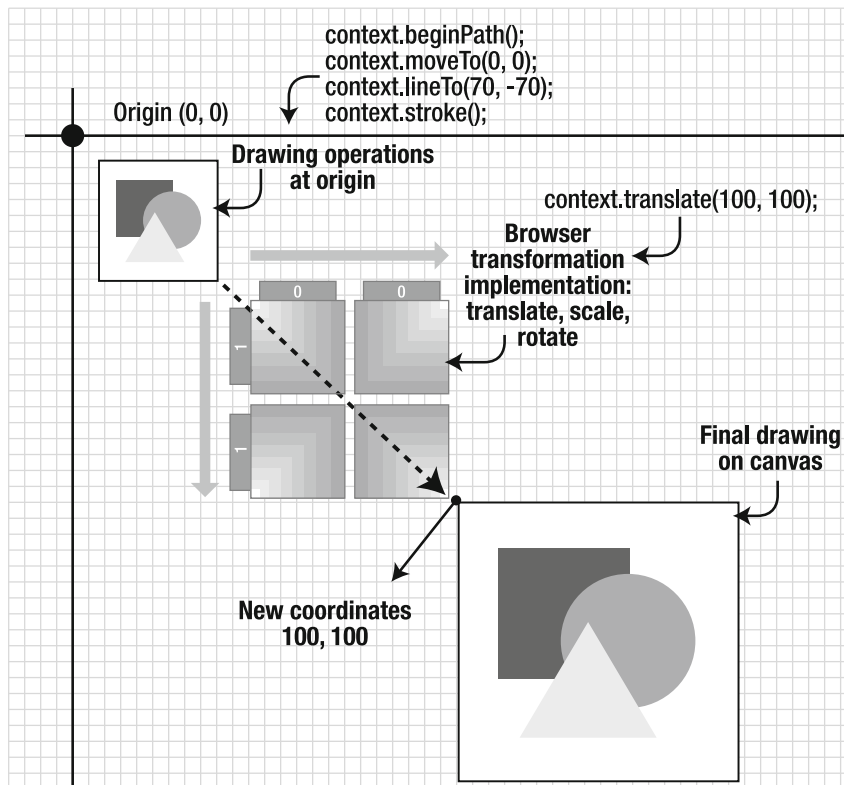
context.beginPath();
context.moveTo(0, 0);
context.lineTo(70, -70);
context.stroke();

Origin (0, 0)

Drawing operations at origin

context.translate(100, 100);

Browser transformation implementation: translate, scale, rotate

0

0

1

1

Final drawing on canvas

New coordinates 100, 100